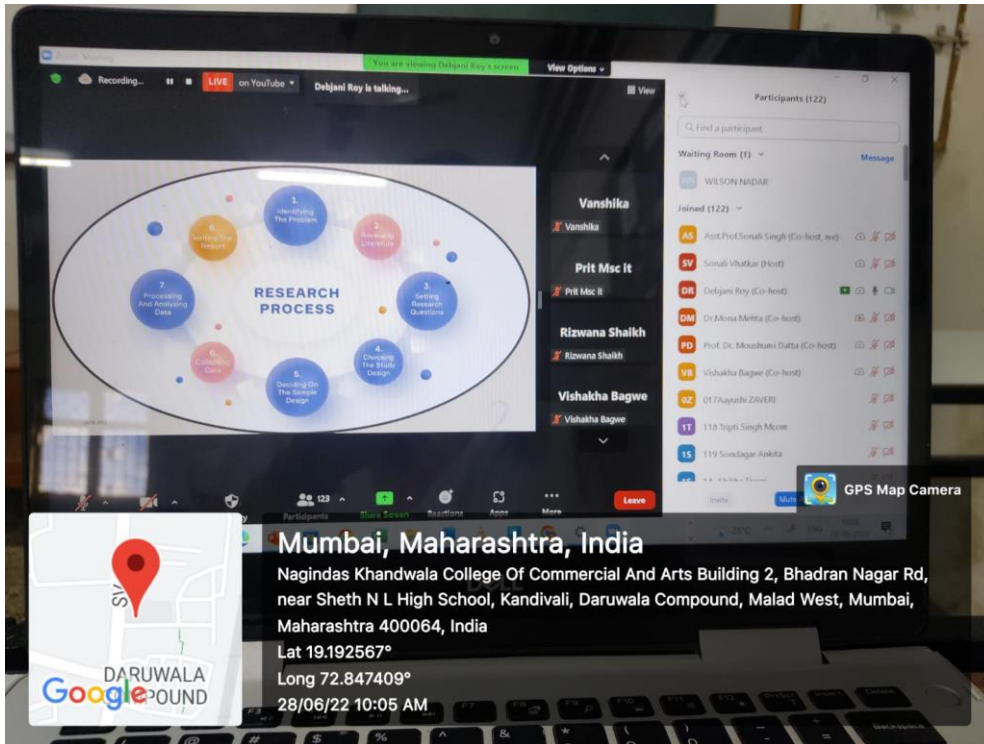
You are viewing Debjani Roy's screen View Options

Recording... LIVE on YouTube

Debjani Roy is talking...

View

1. Identifying The Problem

2. Reviewing Literature

3. Setting Research Questions

4. Choosing The Study Design

5. Deciding On The Sample Design

6. Collecting Data

7. Processing And Analysing Data

Writing The Report

RESEARCH PROCESS

Vanshika
Vanshika

Prit Msc it
Prit Msc it

Rizwana Shaikh
Rizwana Shaikh

Vishakha Bagwe
Vishakha Bagwe

Participants (122)

Find a participant

Waiting Room (1) Message

WILSON NADAR

Joined (122)

AS Asst.Prof.Sonali Singh (Co-host, me)

SV Sonali Vhatkar (Host)

DR Debjani Roy (Co-host)

DM Dr.Mona Mehta (Co-host)

PD Prof. Dr. Moushumi Datta (Co-host)

VB Vishakha Bagwe (Co-host)

0Z 017Aayushi ZAVERI

1T 118 Tripti Singh Mcom

1S 119 Sondagar Ankita

Invite Mute All

Participants 123 Share Screen Reactions Apps More Leave

GPS Map Camera

Mumbai, Maharashtra, India

Nagindas Khandwala College Of Commercial And Arts Building 2, Bhadran Nagar Rd, near Sheth N L High School, Kandivali, Daruwala Compound, Malad West, Mumbai, Maharashtra 400064, India

Lat 19.192567°

Long 72.847409°

28/06/22 10:05 AM

DARUWALA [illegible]POUND

Google